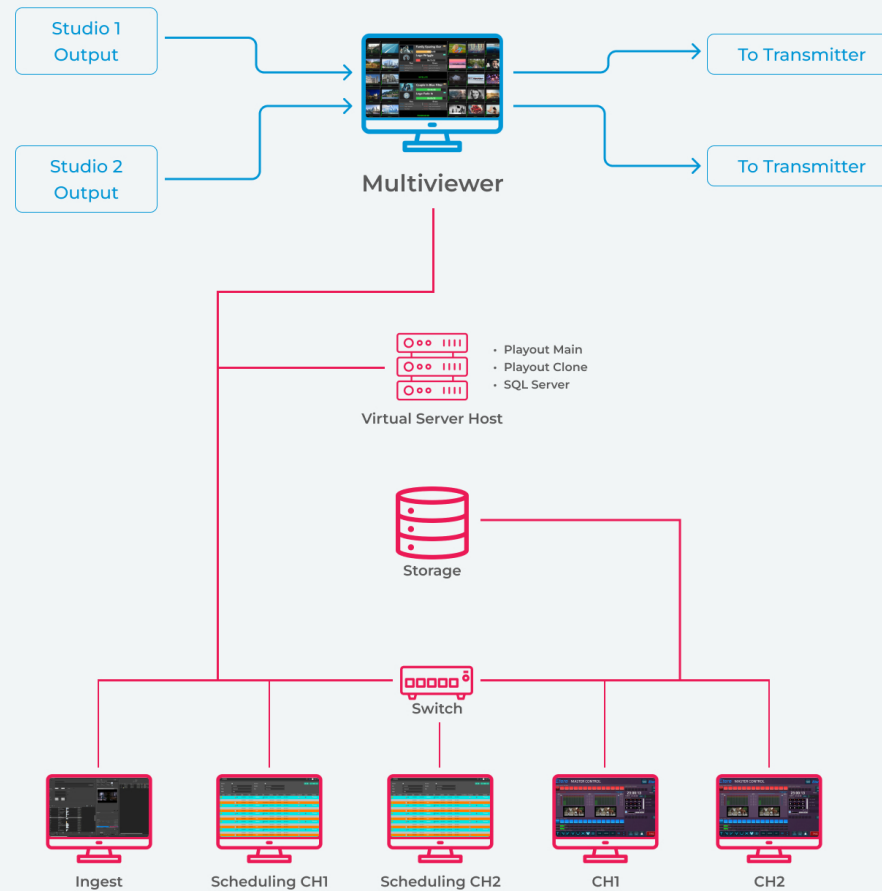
Studio 1 Output

Studio 2 Output

Multiviewer

To Transmitter

To Transmitter

- Playout Main
- Playout Clone
- SQL Server

Virtual Server Host

Storage

Switch

Ingest

Scheduling CH1

Scheduling CH2

CH1

CH2